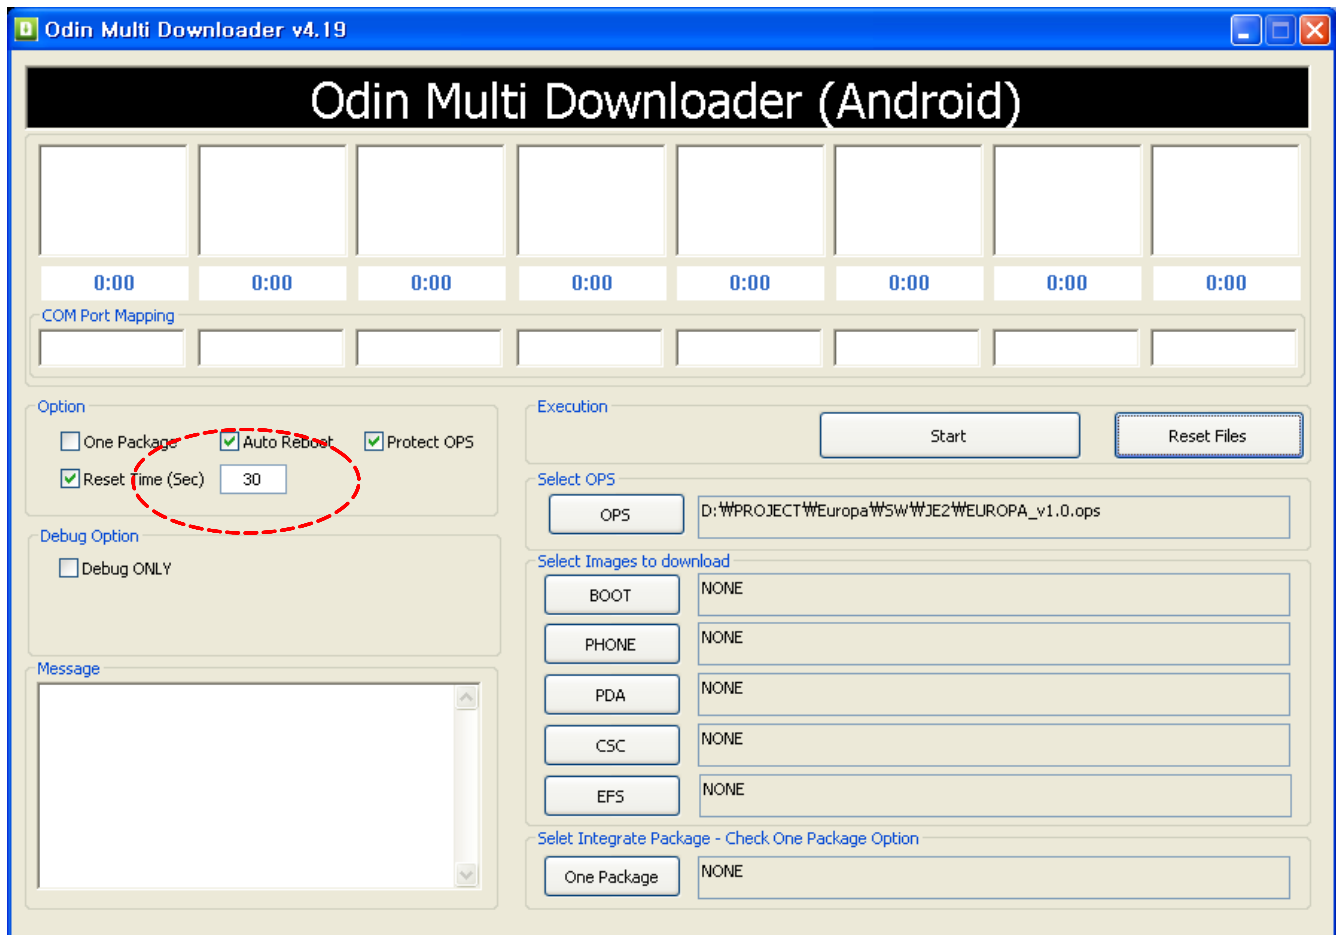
Odin Multi Downloader v4.19

Odin Multi Downloader (Android)

0:00 0:00 0:00 0:00 0:00 0:00 0:00 0:00

COM Port Mapping

Option

One Package Auto Reboot Protect OPS

Reset Time (Sec) 30

Debug Option

Debug ONLY

Message

Execution

Start

Reset Files

Select OPS

OPS D:₩PROJECT₩Europa₩SW₩JE2₩EUROPA_v1.0.ops

Select Images to download

BOOT NONE

PHONE NONE

PDA NONE

CSC NONE

EFS NONE

Selet Integrate Package - Check One Package Option

One Package NONE